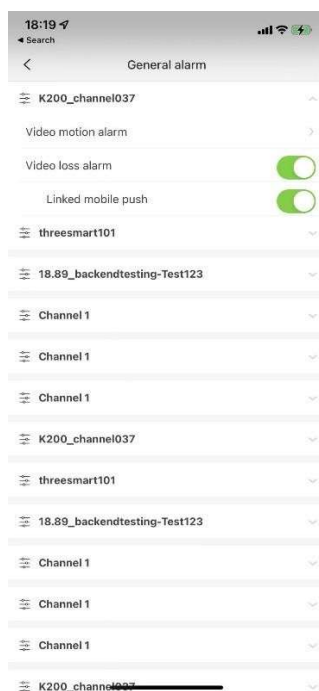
18:19
◂ Search

General alarm

K200_channel037

Video motion alarm

Video loss alarm

Linked mobile push

threesmart101

18.89_backendtesting-Test123

Channel 1

Channel 1

Channel 1

K200_channel037

threesmart101

18.89_backendtesting-Test123

Channel 1

Channel 1

Channel 1

K200_channel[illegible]